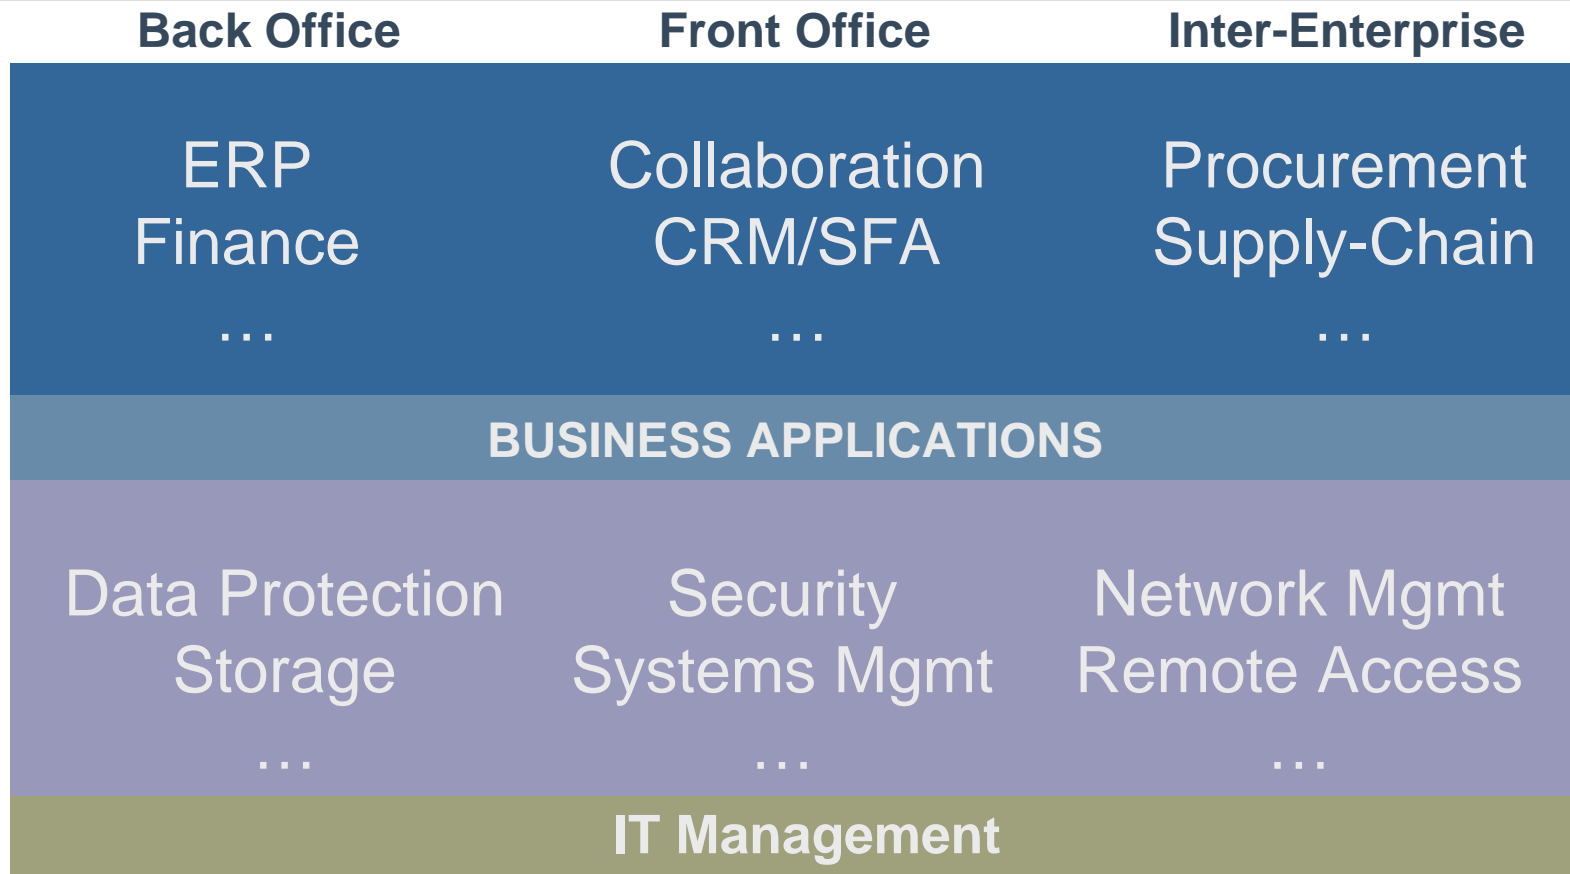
Back Office Front Office Inter-Enterprise

ERP
Finance
…

Collaboration
CRM/SFA
…

Procurement
Supply-Chain
…

BUSINESS APPLICATIONS

Data Protection
Storage
…

Security
Systems Mgmt
…

Network Mgmt
Remote Access
…

IT Management